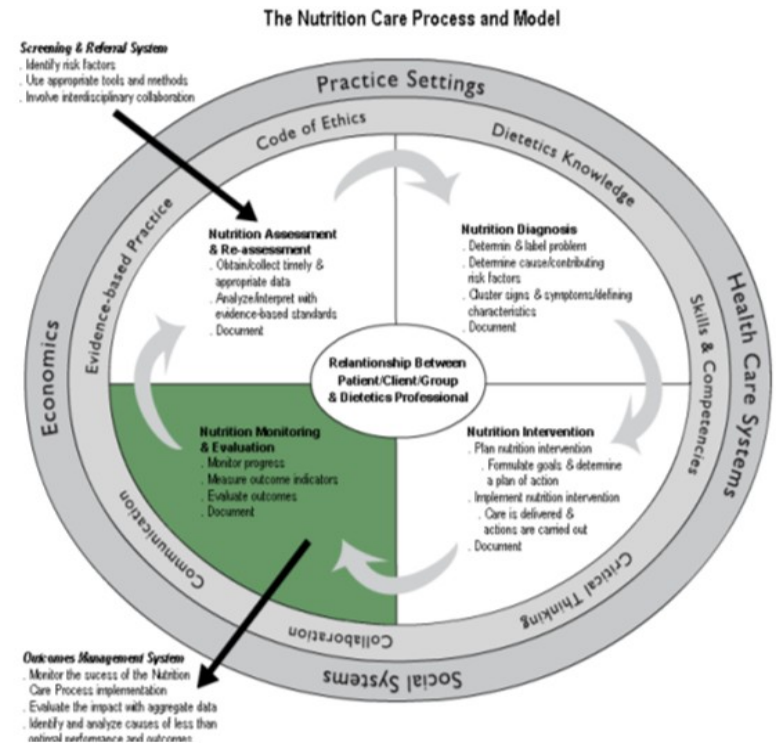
The Nutrition Care Process and Model

Screening & Referral System
. Identify risk factors
. Use appropriate tools and methods
. Involve interdisciplinary collaboration

Practice Settings

Health Care Systems

Social Systems

Economics

Code of Ethics

Dietetics Knowledge

Skills & Competencies

Critical Thinking

Collaboration

Communication

Evidence-based Practice

Nutrition Assessment & Re-assessment
. Obtain/collect timely & appropriate data
. Analyze/interpret with evidence-based standards
. Document

Nutrition Diagnosis
. Determin & label problem
. Determine cause/contributing risk factors
. Cluster signs & symptoms/defining characteristics
. Document

Relantionship Between Patient/Client/Group & Dietetics Professional

Nutrition Intervention
. Plan nutrition intervention
. Formulate goals & determine a plan of action
. Implement nutrition intervention
. Care is delivered & actions are carried out
. Document

Nutrition Monitoring & Evaluation
. Monitor progress
. Measure outcome indicators
. Evaluate outcomes
. Document

Outcomes Management System
. Monitor the success of the Nutrition Care Process implementation
. Evaluate the impact with aggregate data
. Identify and analyze causes of less than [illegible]